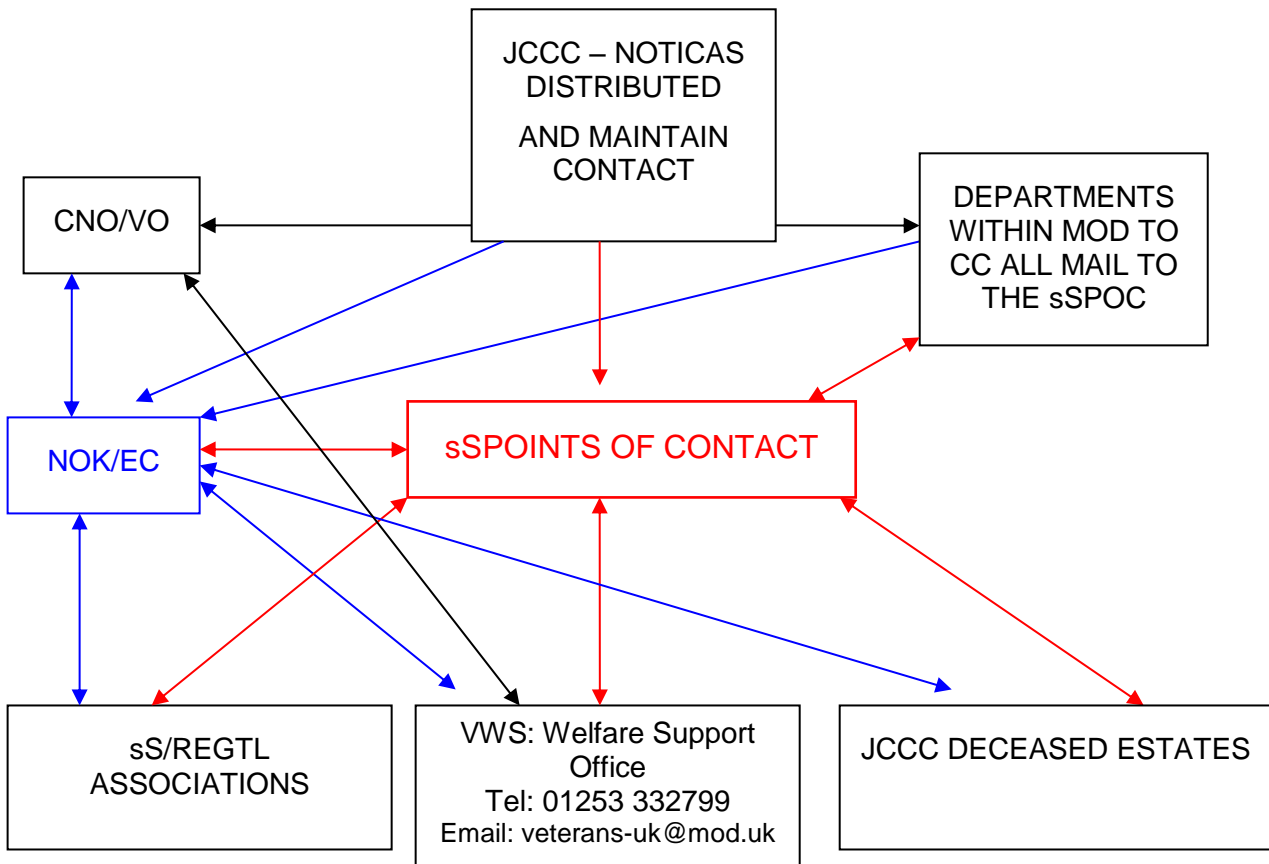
JCCC – NOTICAS DISTRIBUTED

AND MAINTAIN CONTACT

CNO/VO

DEPARTMENTS WITHIN MOD TO CC ALL MAIL TO THE sSPOC

NOK/EC

sSPOINTS OF CONTACT

sS/REGTL ASSOCIATIONS

VWS: Welfare Support Office
Tel: 01253 332799
Email: veterans-uk@mod.uk

JCCC DECEASED ESTATES